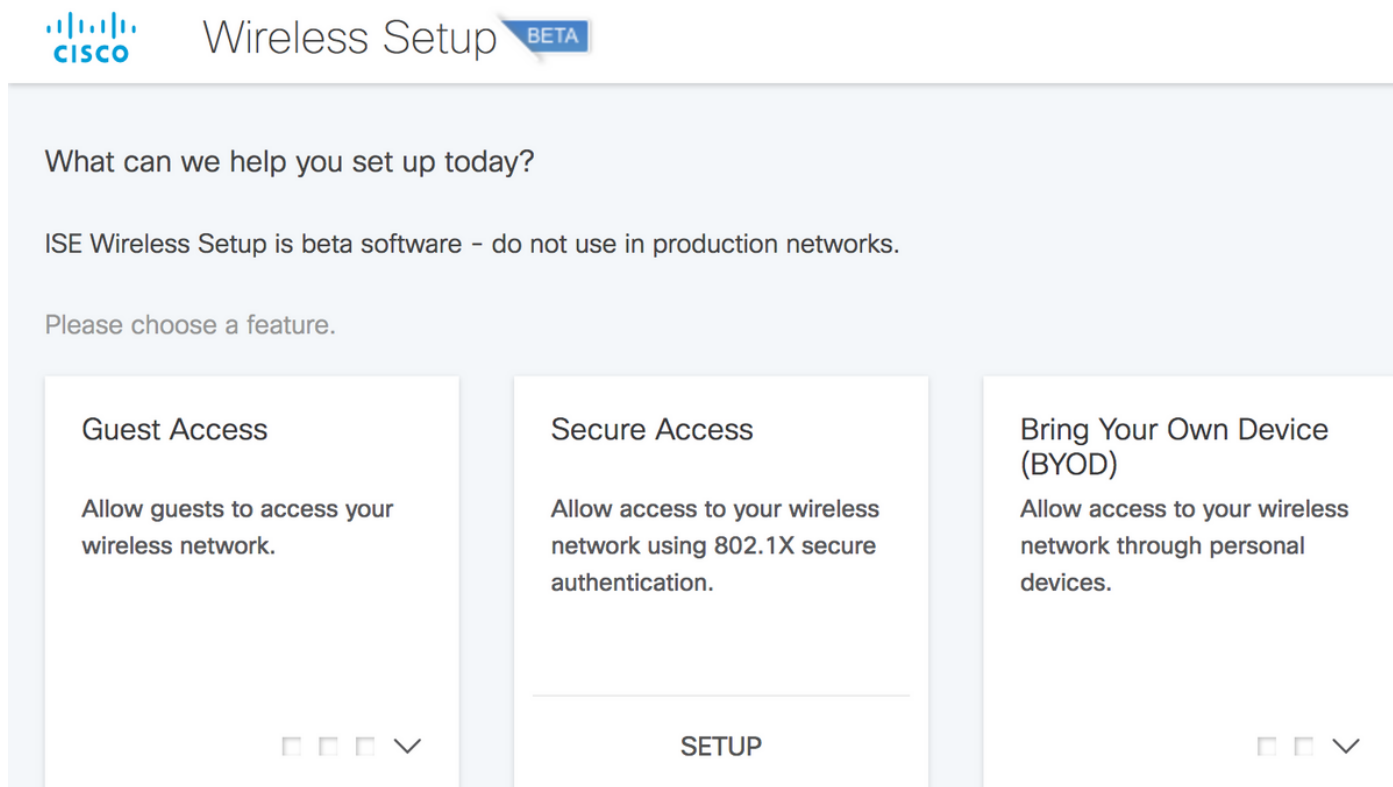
cisco Wireless Setup BETA

What can we help you set up today?

ISE Wireless Setup is beta software - do not use in production networks.

Please choose a feature.

Guest Access

Allow guests to access your wireless network.

Secure Access

Allow access to your wireless network using 802.1X secure authentication.

SETUP

Bring Your Own Device (BYOD)

Allow access to your wireless network through personal devices.